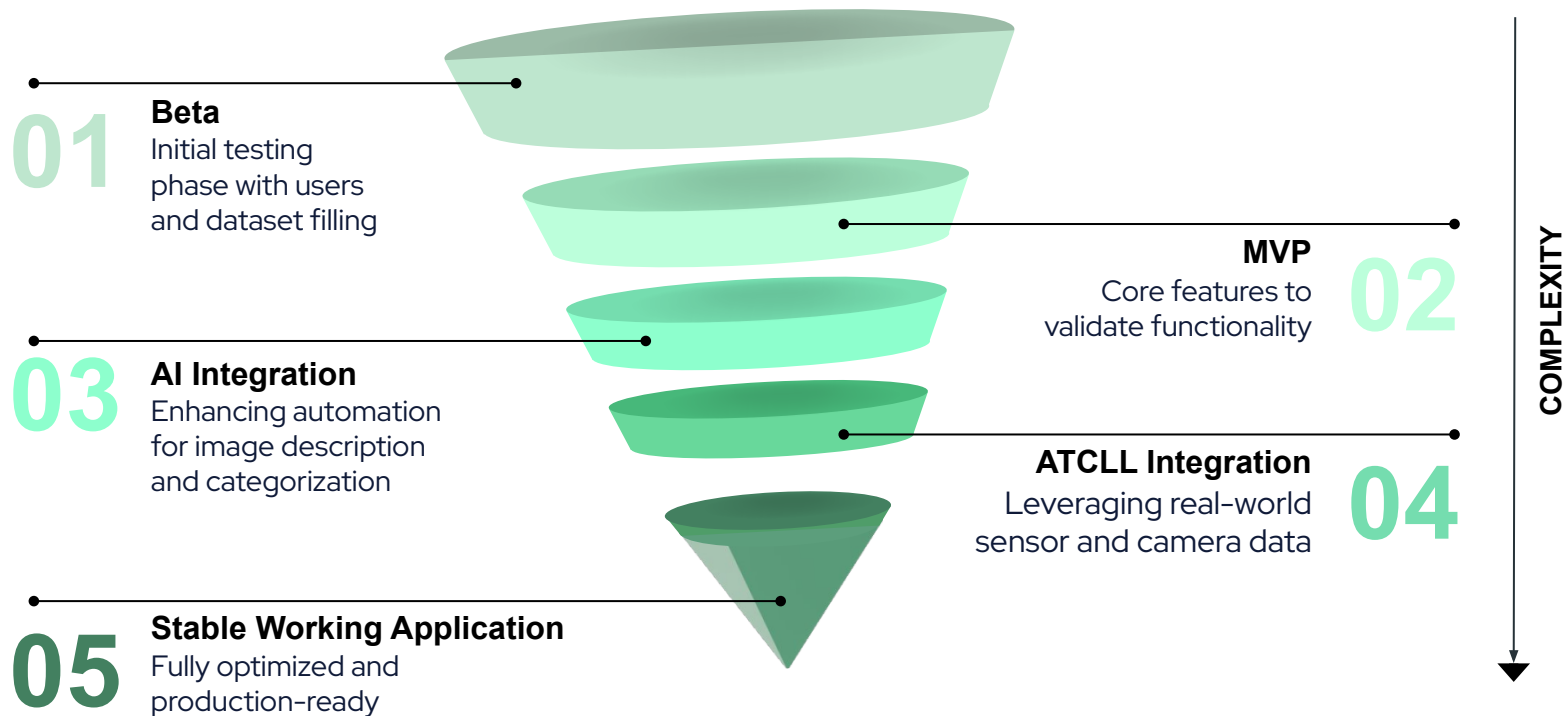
01
Beta
Initial testing phase with users and dataset filling

02
MVP
Core features to validate functionality

03
AI Integration
Enhancing automation for image description and categorization

04
ATCLL Integration
Leveraging real-world sensor and camera data

05
Stable Working Application
Fully optimized and production-ready

COMPLEXITY